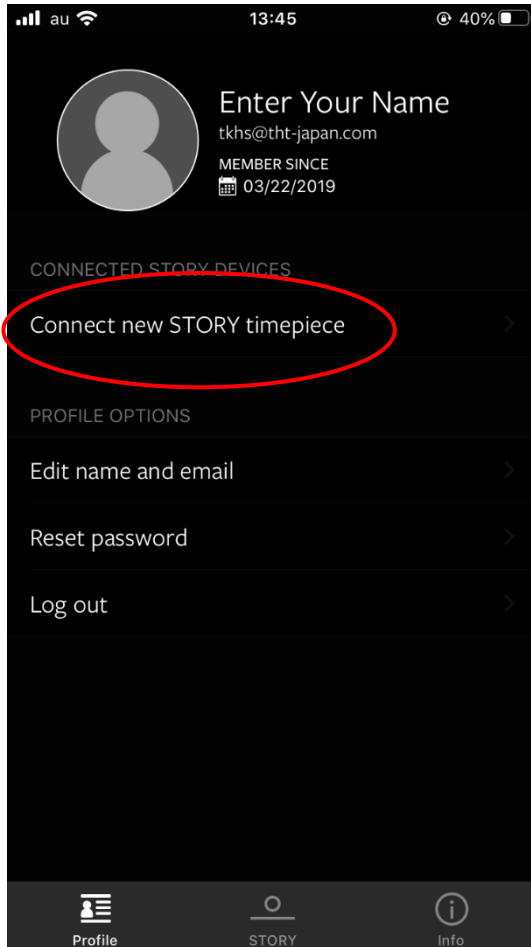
au 13:45 40%

Enter Your Name
tkhs@tht-japan.com
MEMBER SINCE
03/22/2019

CONNECTED STORY DEVICES

Connect new STORY timepiece

PROFILE OPTIONS

Edit name and email

Reset password

Log out

Profile
STORY
Info